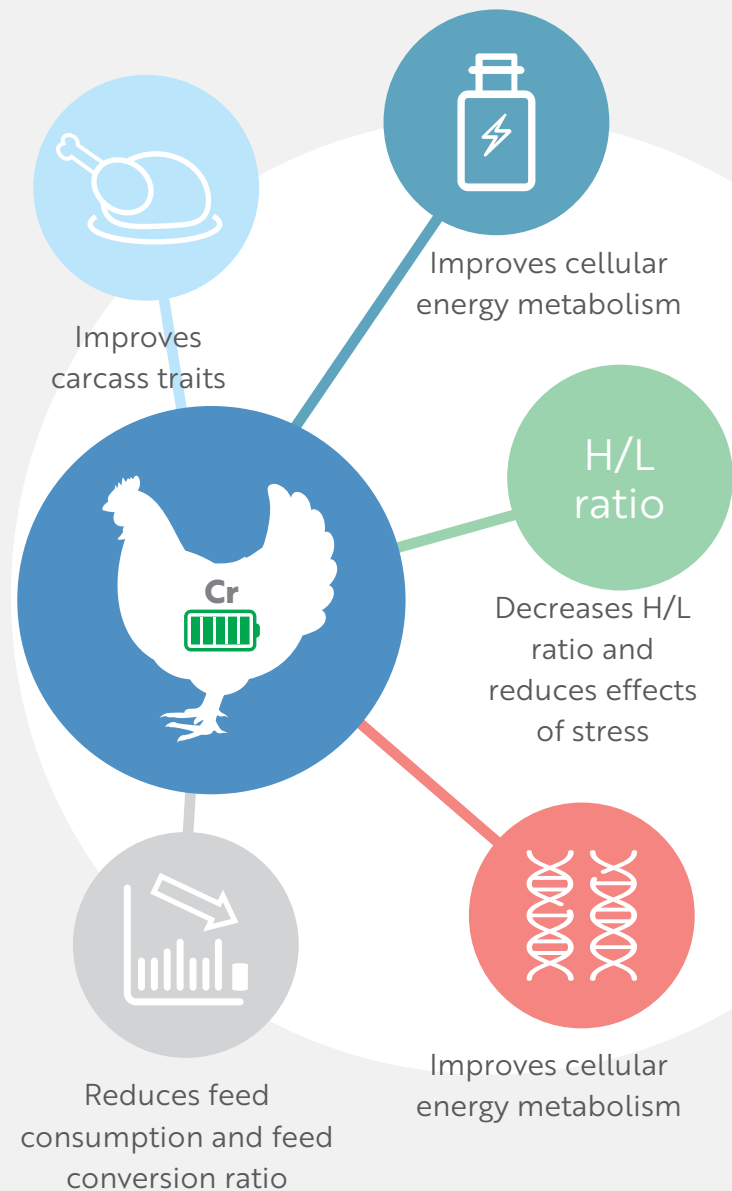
Improves carcass traits

Improves cellular energy metabolism

Cr

H/L ratio

Decreases H/L ratio and reduces effects of stress

Improves cellular energy metabolism

Reduces feed consumption and feed conversion ratio